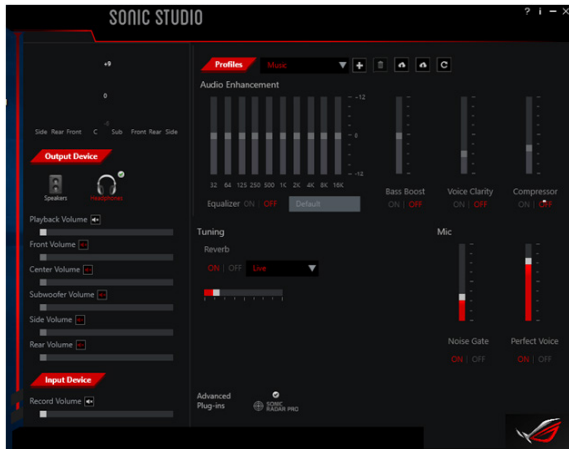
SONIC STUDIO

? i – ×

+0

0

Side Rear Front C Sub Front Rear Side

Output Device

Speakers Headphones

Playback Volume

Front Volume

Center Volume

Subwoofer Volume

Side Volume

Rear Volume

Input Device

Record Volume

Profiles Music

Audio Enhancement

+12

0

-12

32 64 125 250 500 1K 2K 4K 8K 16K

Equalizer ON | OFF Default

Bass Boost ON | OFF

Voice Clarity ON | OFF

Compressor ON | OFF

Tuning

Reverb

ON | OFF Live

Mic

Noise Gate ON | OFF

Perfect Voice ON | OFF

Advanced Plug-ins

SONIC RADAR PRO